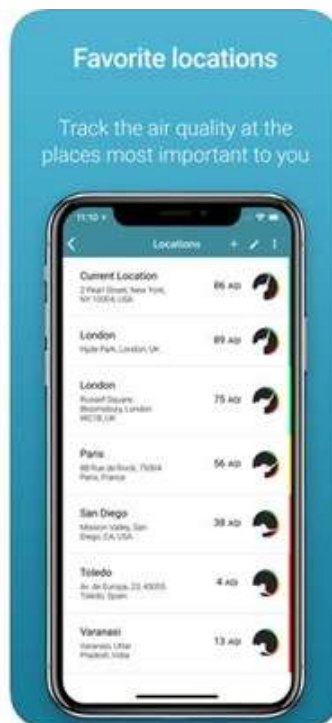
Favorite locations

Track the air quality at the places most important to you

11:10

Locations

Current Location
2 Pearl Street, New York, NY 10004, USA
86 AQI

London
Hyde Park, London, UK
89 AQI

London
Russell Square, Bloomsbury, London WC1B, UK
75 AQI

Paris
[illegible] Paris, France
56 AQI

San Diego
Mission Valley, San Diego, CA, USA
38 AQI

Toledo
Av. de Europa, 23, 45005 Toledo, Spain
4 AQI

Varanasi
Varanasi, Uttar Pradesh, India
13 AQI